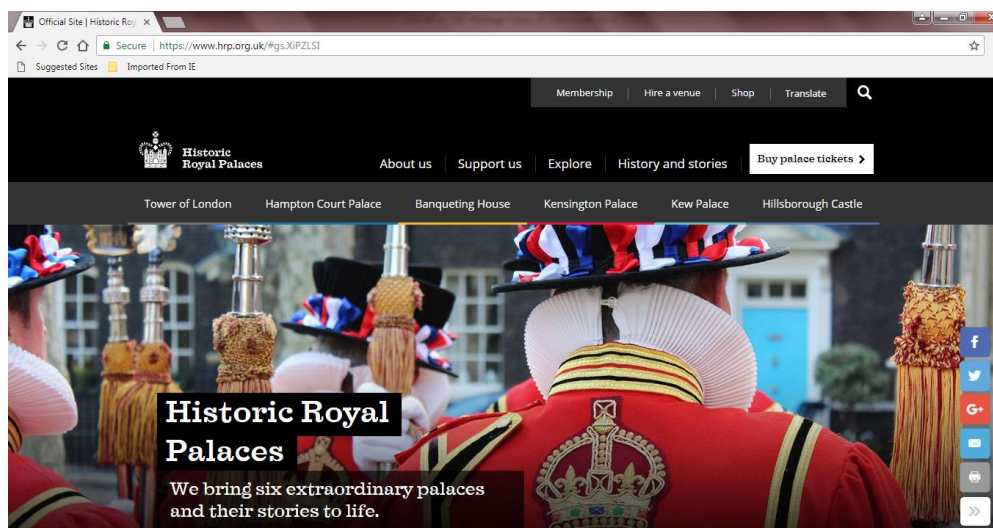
Official Site | Historic Roy ×

Secure | https://www.hrp.org.uk/#gs.XiPZLSI

Suggested Sites | Imported From IE

Membership | Hire a venue | Shop | Translate

Historic Royal Palaces

About us | Support us | Explore | History and stories | Buy palace tickets

Tower of London | Hampton Court Palace | Banqueting House | Kensington Palace | Kew Palace | Hillsborough Castle

Historic Royal Palaces

We bring six extraordinary palaces and their stories to life.